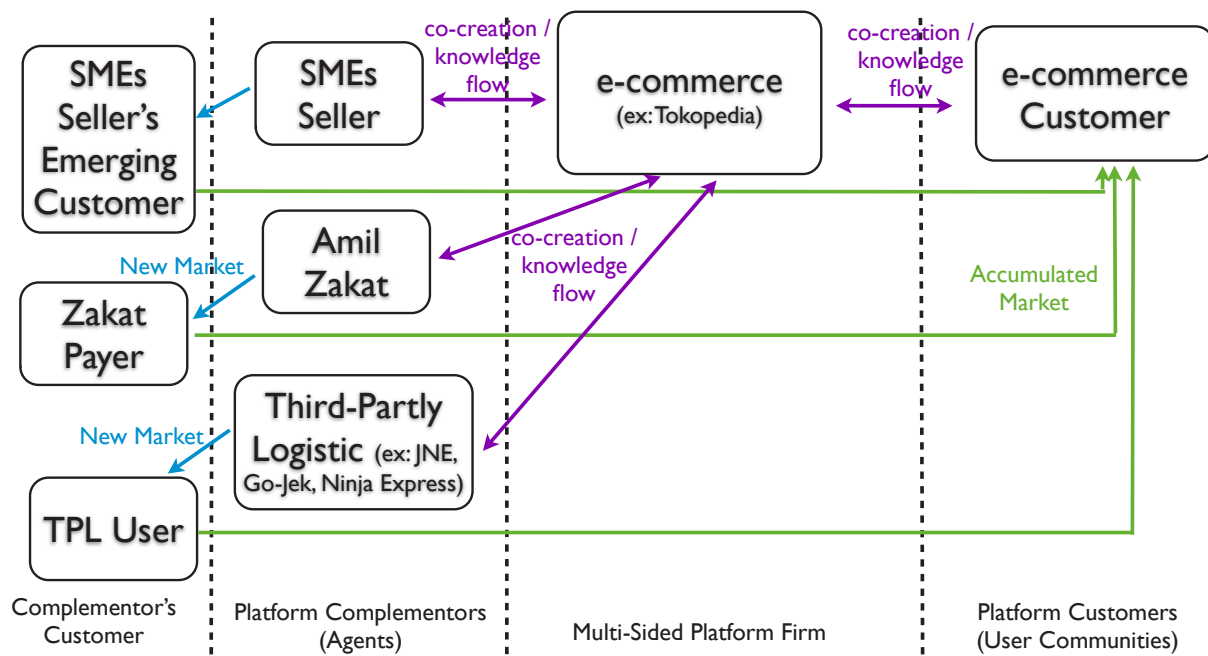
SMEs Seller's Emerging Customer

SMEs Seller

co-creation / knowledge flow

e-commerce (ex: Tokopedia)

co-creation / knowledge flow

e-commerce Customer

Amil Zakat

co-creation / knowledge flow

New Market

Zakat Payer

Accumulated Market

Third-Partly Logistic (ex: JNE, Go-Jek, Ninja Express)

New Market

TPL User

Complementor's Customer

Platform Complementors (Agents)

Multi-Sided Platform Firm

Platform Customers (User Communities)